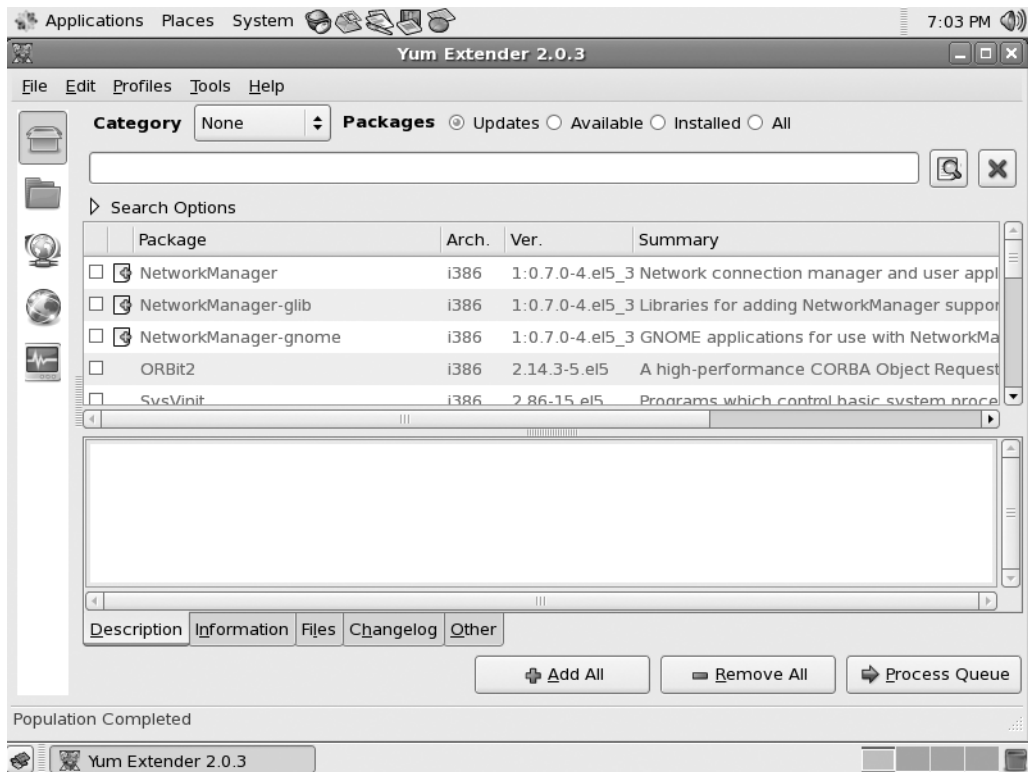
Applications Places System

7:03 PM

Yum Extender 2.0.3

File Edit Profiles Tools Help

Category None

Packages Updates Available Installed All

Search Options

| Package | Arch. | Ver. | Summary |
|---|---|---|---|
| NetworkManager | i386 | 1:0.7.0-4.el5_3 | Network connection manager and user appl |
| NetworkManager-glib | i386 | 1:0.7.0-4.el5_3 | Libraries for adding NetworkManager suppor |
| NetworkManager-gnome | i386 | 1:0.7.0-4.el5_3 | GNOME applications for use with NetworkMa |
| ORBit2 | i386 | 2.14.3-5.el5 | A high-performance CORBA Object Request |
| SysVinit | i386 | 2.86-15.el5 | Programs which control basic system proce |

Description Information Files Changelog Other

Add All Remove All Process Queue

Population Completed

Yum Extender 2.0.3